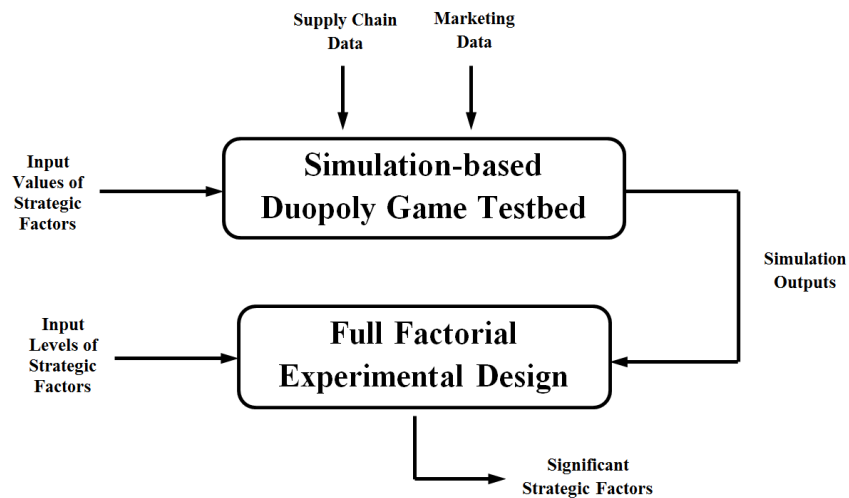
Supply Chain Data

Marketing Data

Input Values of Strategic Factors

Simulation-based Duopoly Game Testbed

Simulation Outputs

Input Levels of Strategic Factors

Full Factorial Experimental Design

Significant Strategic Factors